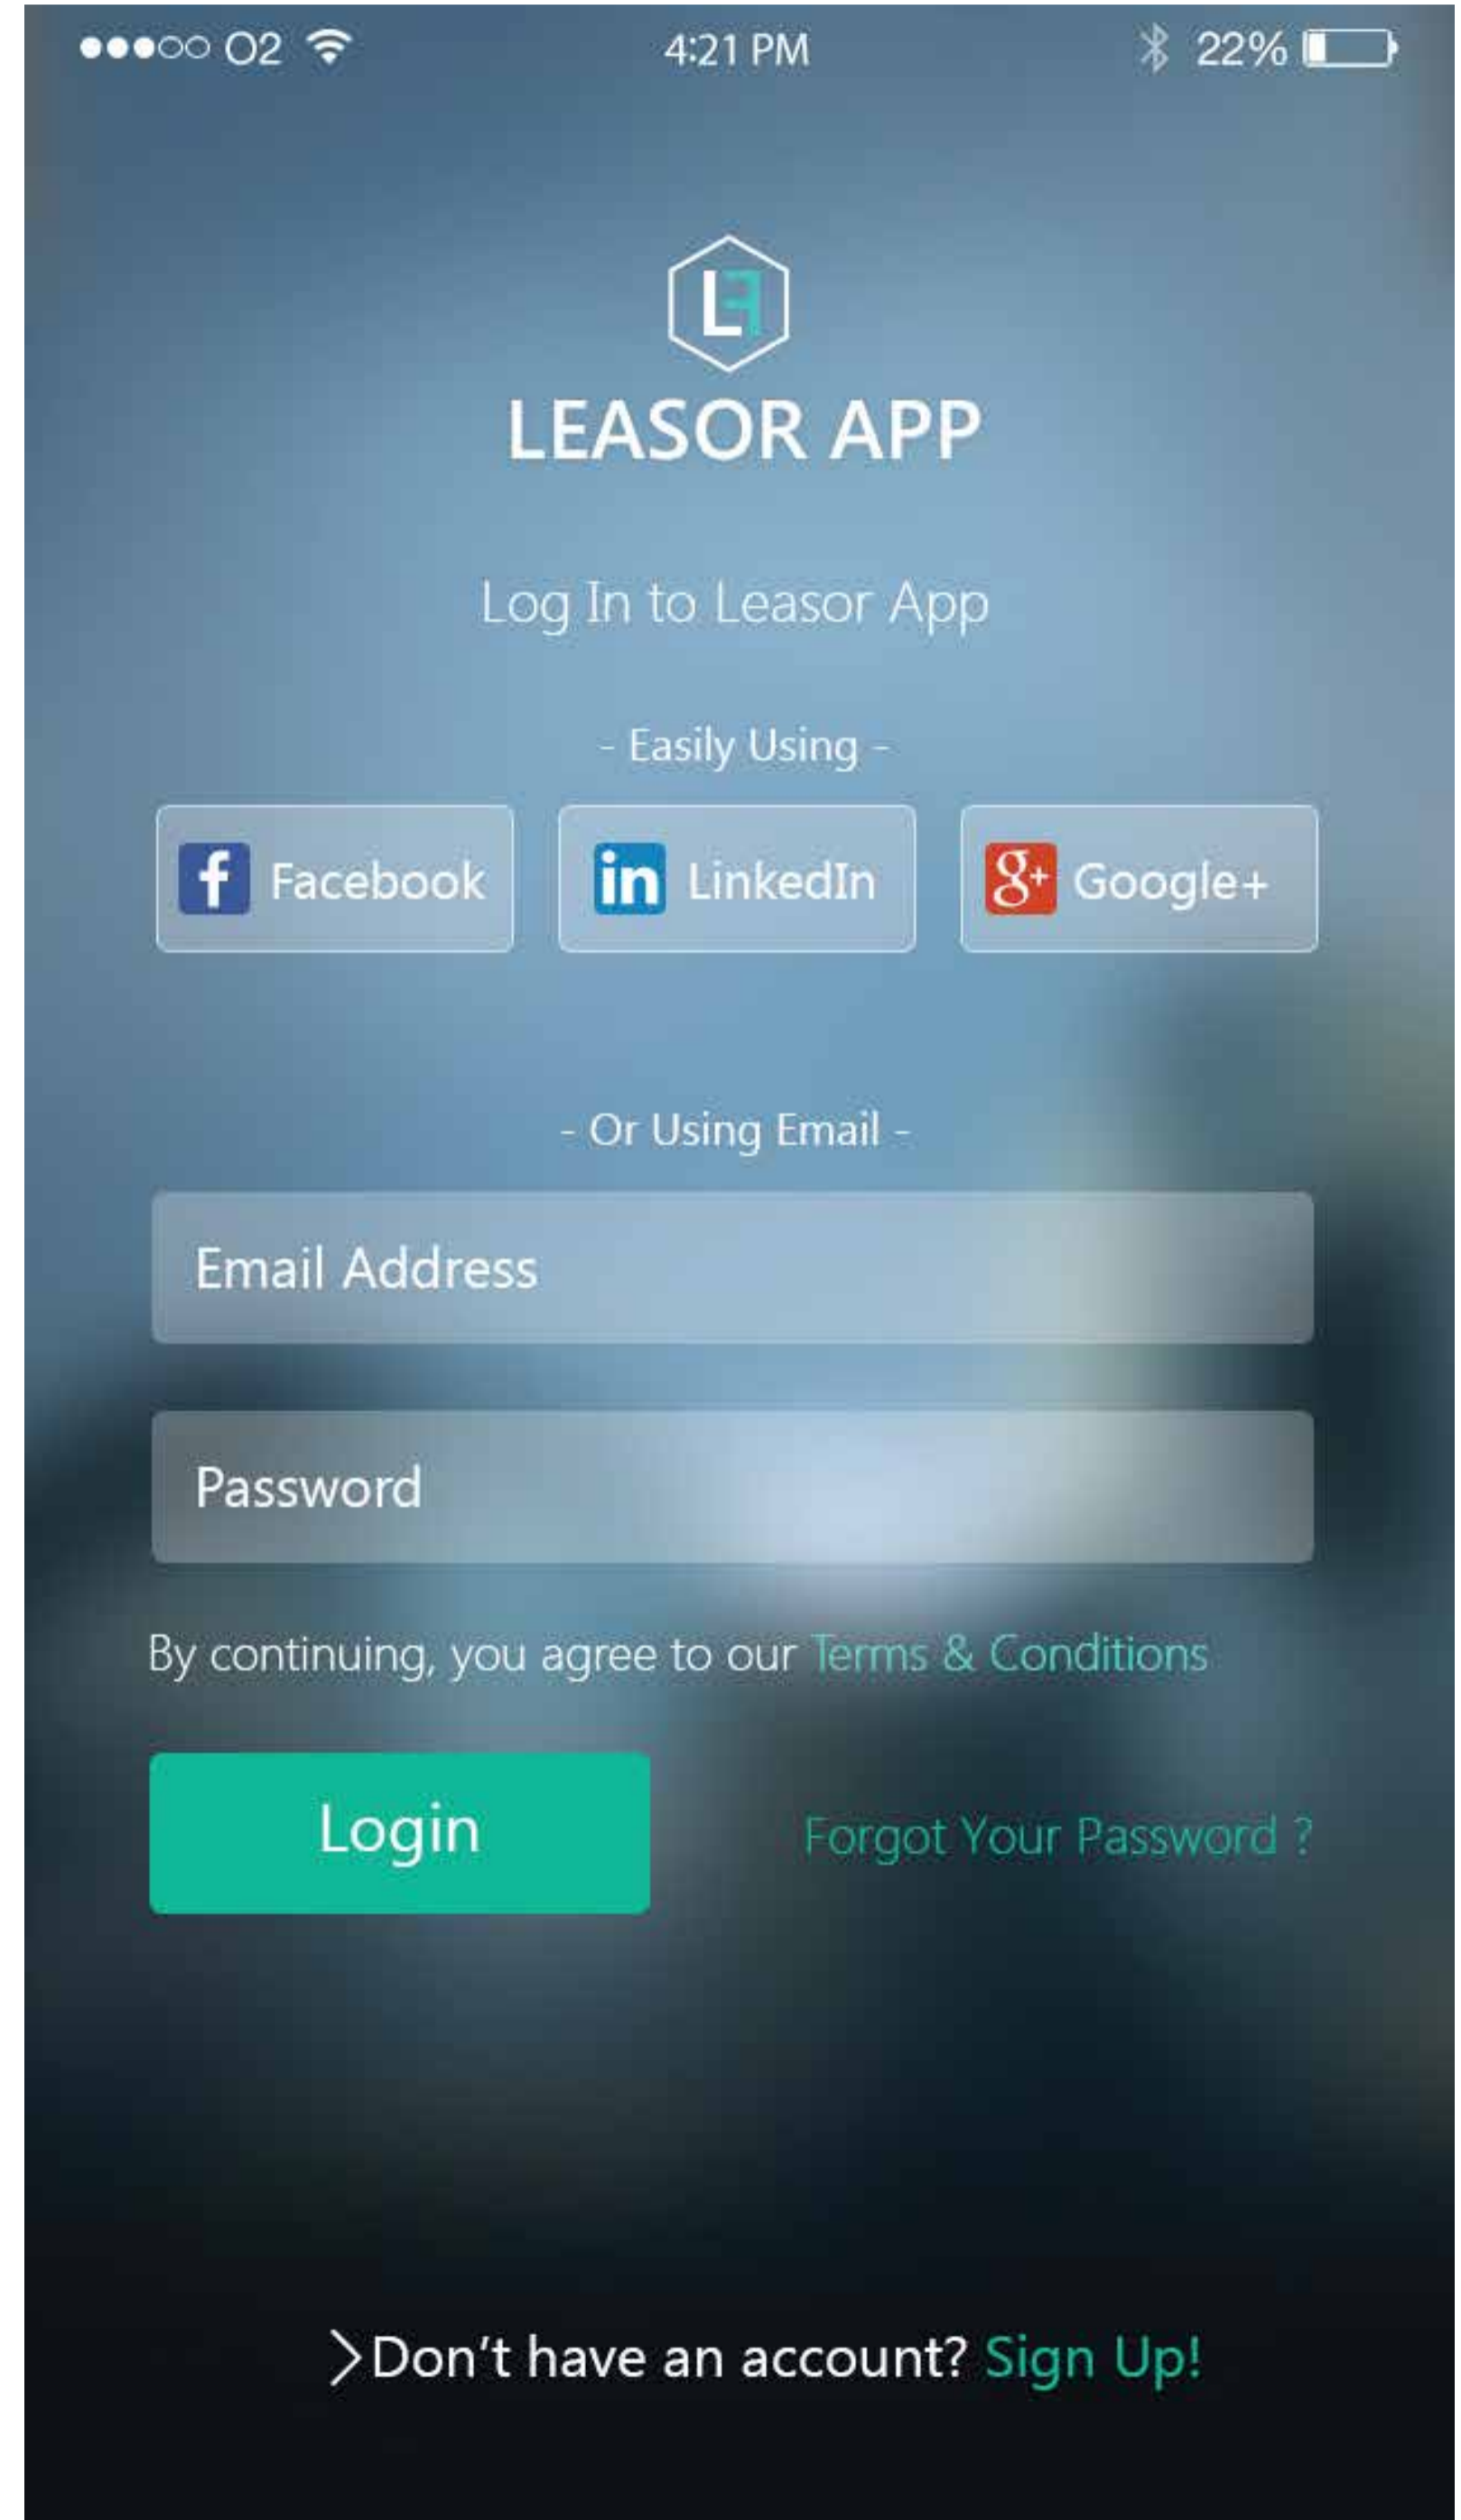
●●●○○ O2 4:21 PM 22%

LF

LEASOR APP

Log In to Leasor App

- Easily Using -

Facebook

LinkedIn

Google+

- Or Using Email -

Email Address

Password

By continuing, you agree to our Terms & Conditions

Login

Forgot Your Password ?

Don't have an account? Sign Up!